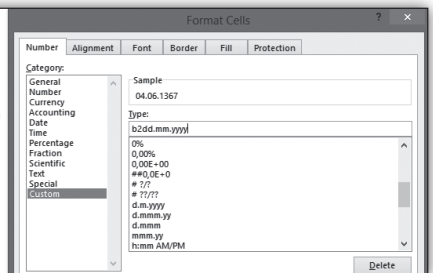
Format Cells

?

Number

Alignment

Font

Border

Fill

Protection

Category:

General
Number
Currency
Accounting
Date
Time
Percentage
Fraction
Scientific
Text
Special
Custom

Sample

04.06.1367

Type:

b2dd.mm.yyyy

0%
0,00%
0,00E+00
##0,0E+0
# ?/?
# ??/??
d.m.yyyy
d.mmm.yy
d.mmm
mmm.yy
h:mm AM/PM

Delete